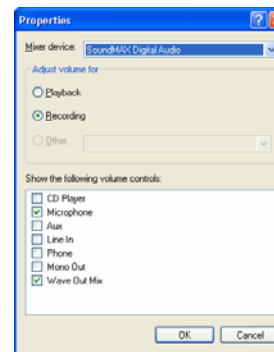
Properties

Mixer device: SoundMAX Digital Audio

Adjust volume for

Playback

Recording

Other

Show the following volume controls:

CD Player
Microphone
Aux
Line In
Phone
Mono Out
Wave Out Mix

OK
Cancel